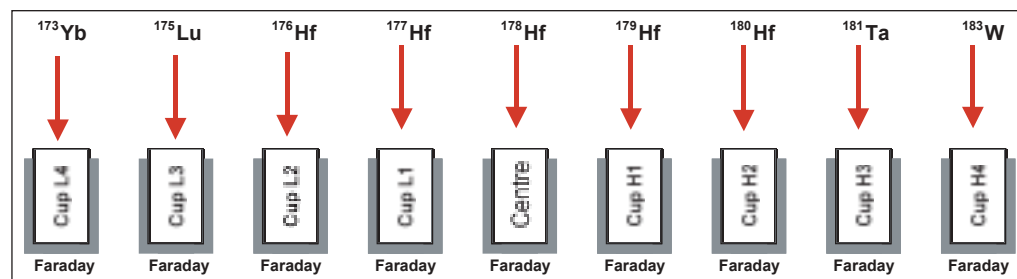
$^{173}$Yb $^{175}$Lu $^{176}$Hf $^{177}$Hf $^{178}$Hf $^{179}$Hf $^{180}$Hf $^{181}$Ta $^{183}$W

Cup L4 Cup L3 Cup L2 Cup L1 Centre Cup H1 Cup H2 Cup H3 Cup H4

Faraday Faraday Faraday Faraday Faraday Faraday Faraday Faraday Faraday